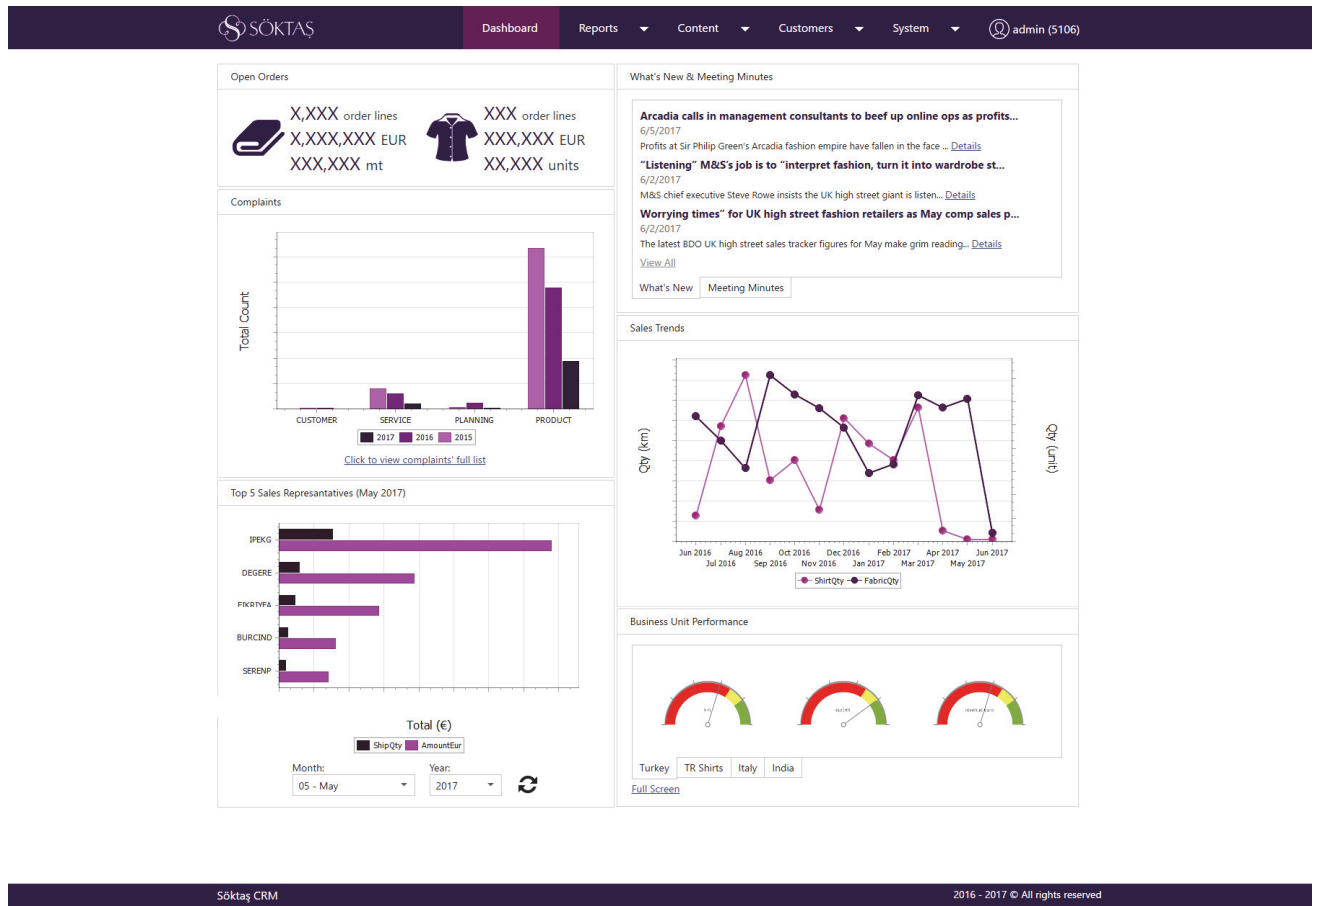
SÖKTAŞ

Dashboard | Reports | Content | Customers | System | admin (5106)

Open Orders

X,XXX order lines
X,XXX,XXX EUR
XXX,XXX mt

XXX order lines
XXX,XXX EUR
XX,XXX units

Complaints

Total Count

CUSTOMER SERVICE PLANNING PRODUCT

2017 2016 2015

Click to view complaints' full list

Top 5 Sales Represantatives (May 2017)

IPEKG
DEGERE
FIKRIYEA
BURCIND
SERENP

Total (€)

ShipQty AmountEur

Month: 05 - May
Year: 2017

What's New & Meeting Minutes

Arcadia calls in management consultants to beef up online ops as profits...
6/5/2017
Profits at Sir Philip Green's Arcadia fashion empire have fallen in the face ... Details

"Listening" M&S's job is to "interpret fashion, turn it into wardrobe st...
6/2/2017
M&S chief executive Steve Rowe insists the UK high street giant is listen... Details

Worrying times" for UK high street fashion retailers as May comp sales p...
6/2/2017
The latest BDO UK high street sales tracker figures for May make grim reading... Details

View All

What's New | Meeting Minutes

Sales Trends

Qty (km)
Qty (unit)

Jun 2016 Jul 2016 Aug 2016 Sep 2016 Oct 2016 Nov 2016 Dec 2016 Jan 2017 Feb 2017 Mar 2017 Apr 2017 May 2017 Jun 2017

ShirtQty FabricQty

Business Unit Performance

Turkey | TR Shirts | Italy | India

Full Screen

Söktaş CRM

2016 - 2017 © All rights reserved